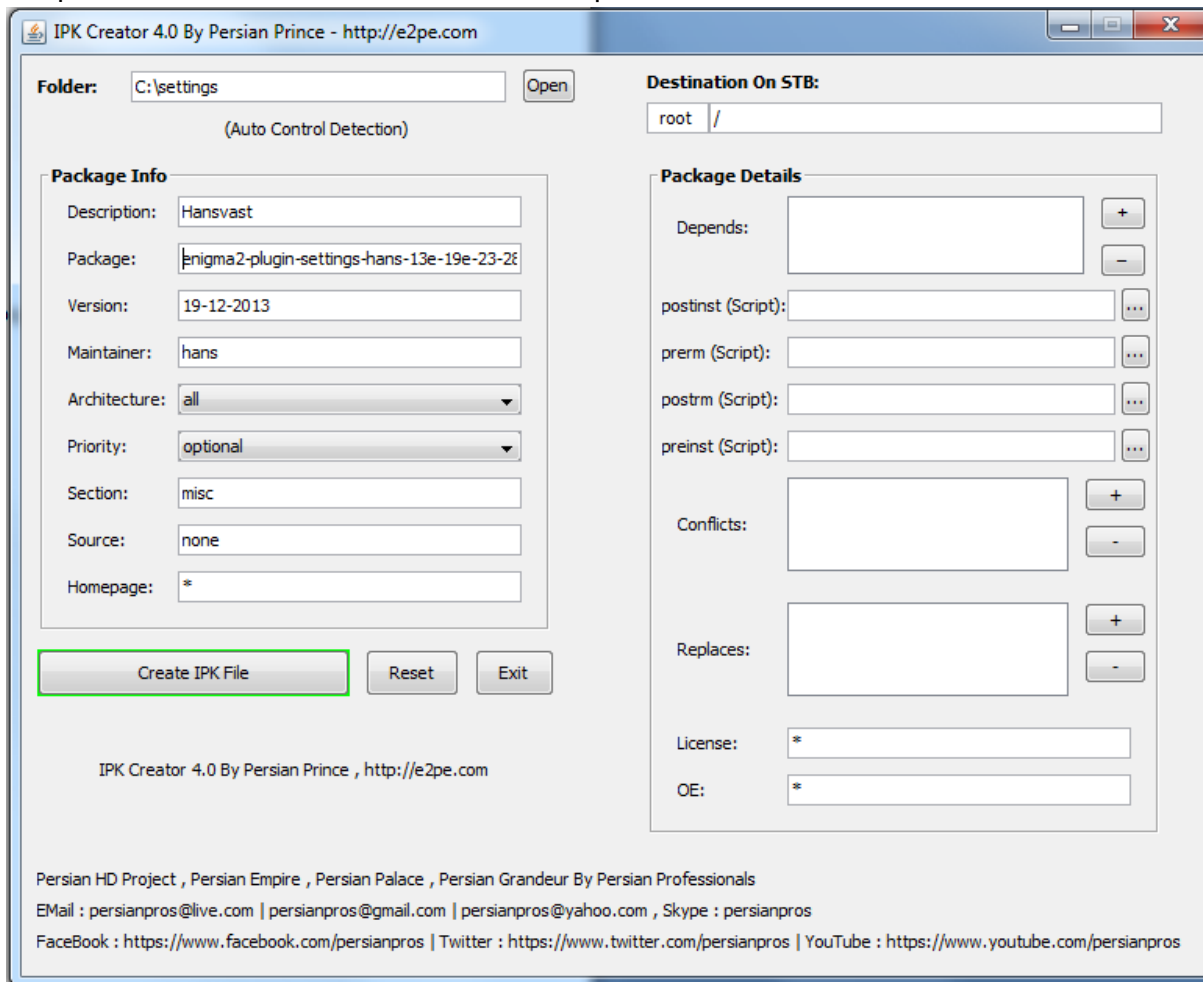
IPK Creator 4.0 By Persian Prince - http://e2pe.com

Folder: C:\settings Open

(Auto Control Detection)

Destination On STB:

root /

Package Info

Description: Hansvast

Package: enigma2-plugin-settings-hans-13e-19e-23-2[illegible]

Version: 19-12-2013

Maintainer: hans

Architecture: all

Priority: optional

Section: misc

Source: none

Homepage: *

Package Details

Depends: + –

postinst (Script): ...

prerm (Script): ...

postrm (Script): ...

preinst (Script): ...

Conflicts: + -

Replaces: + -

License: *

OE: *

Create IPK File Reset Exit

IPK Creator 4.0 By Persian Prince , http://e2pe.com

Persian HD Project , Persian Empire , Persian Palace , Persian Grandeur By Persian Professionals

EMail : persianpros@live.com | persianpros@gmail.com | persianpros@yahoo.com , Skype : persianpros

FaceBook : https://www.facebook.com/persianpros | Twitter : https://www.twitter.com/persianpros | YouTube : https://www.youtube.com/persianpros